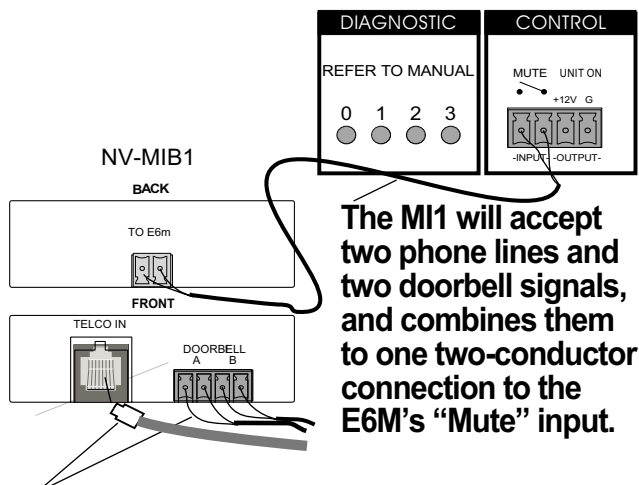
DIAGNOSTIC

REFER TO MANUAL

0 1 2 3

CONTROL

MUTE UNIT ON

+12V G

-INPUT- -OUTPUT-

NV-MIB1

BACK

TO E6m

FRONT

TELCO IN

DOORBELL
A B

The MI1 will accept two phone lines and two doorbell signals, and combines them to one two-conductor connection to the E6M's "Mute" input.